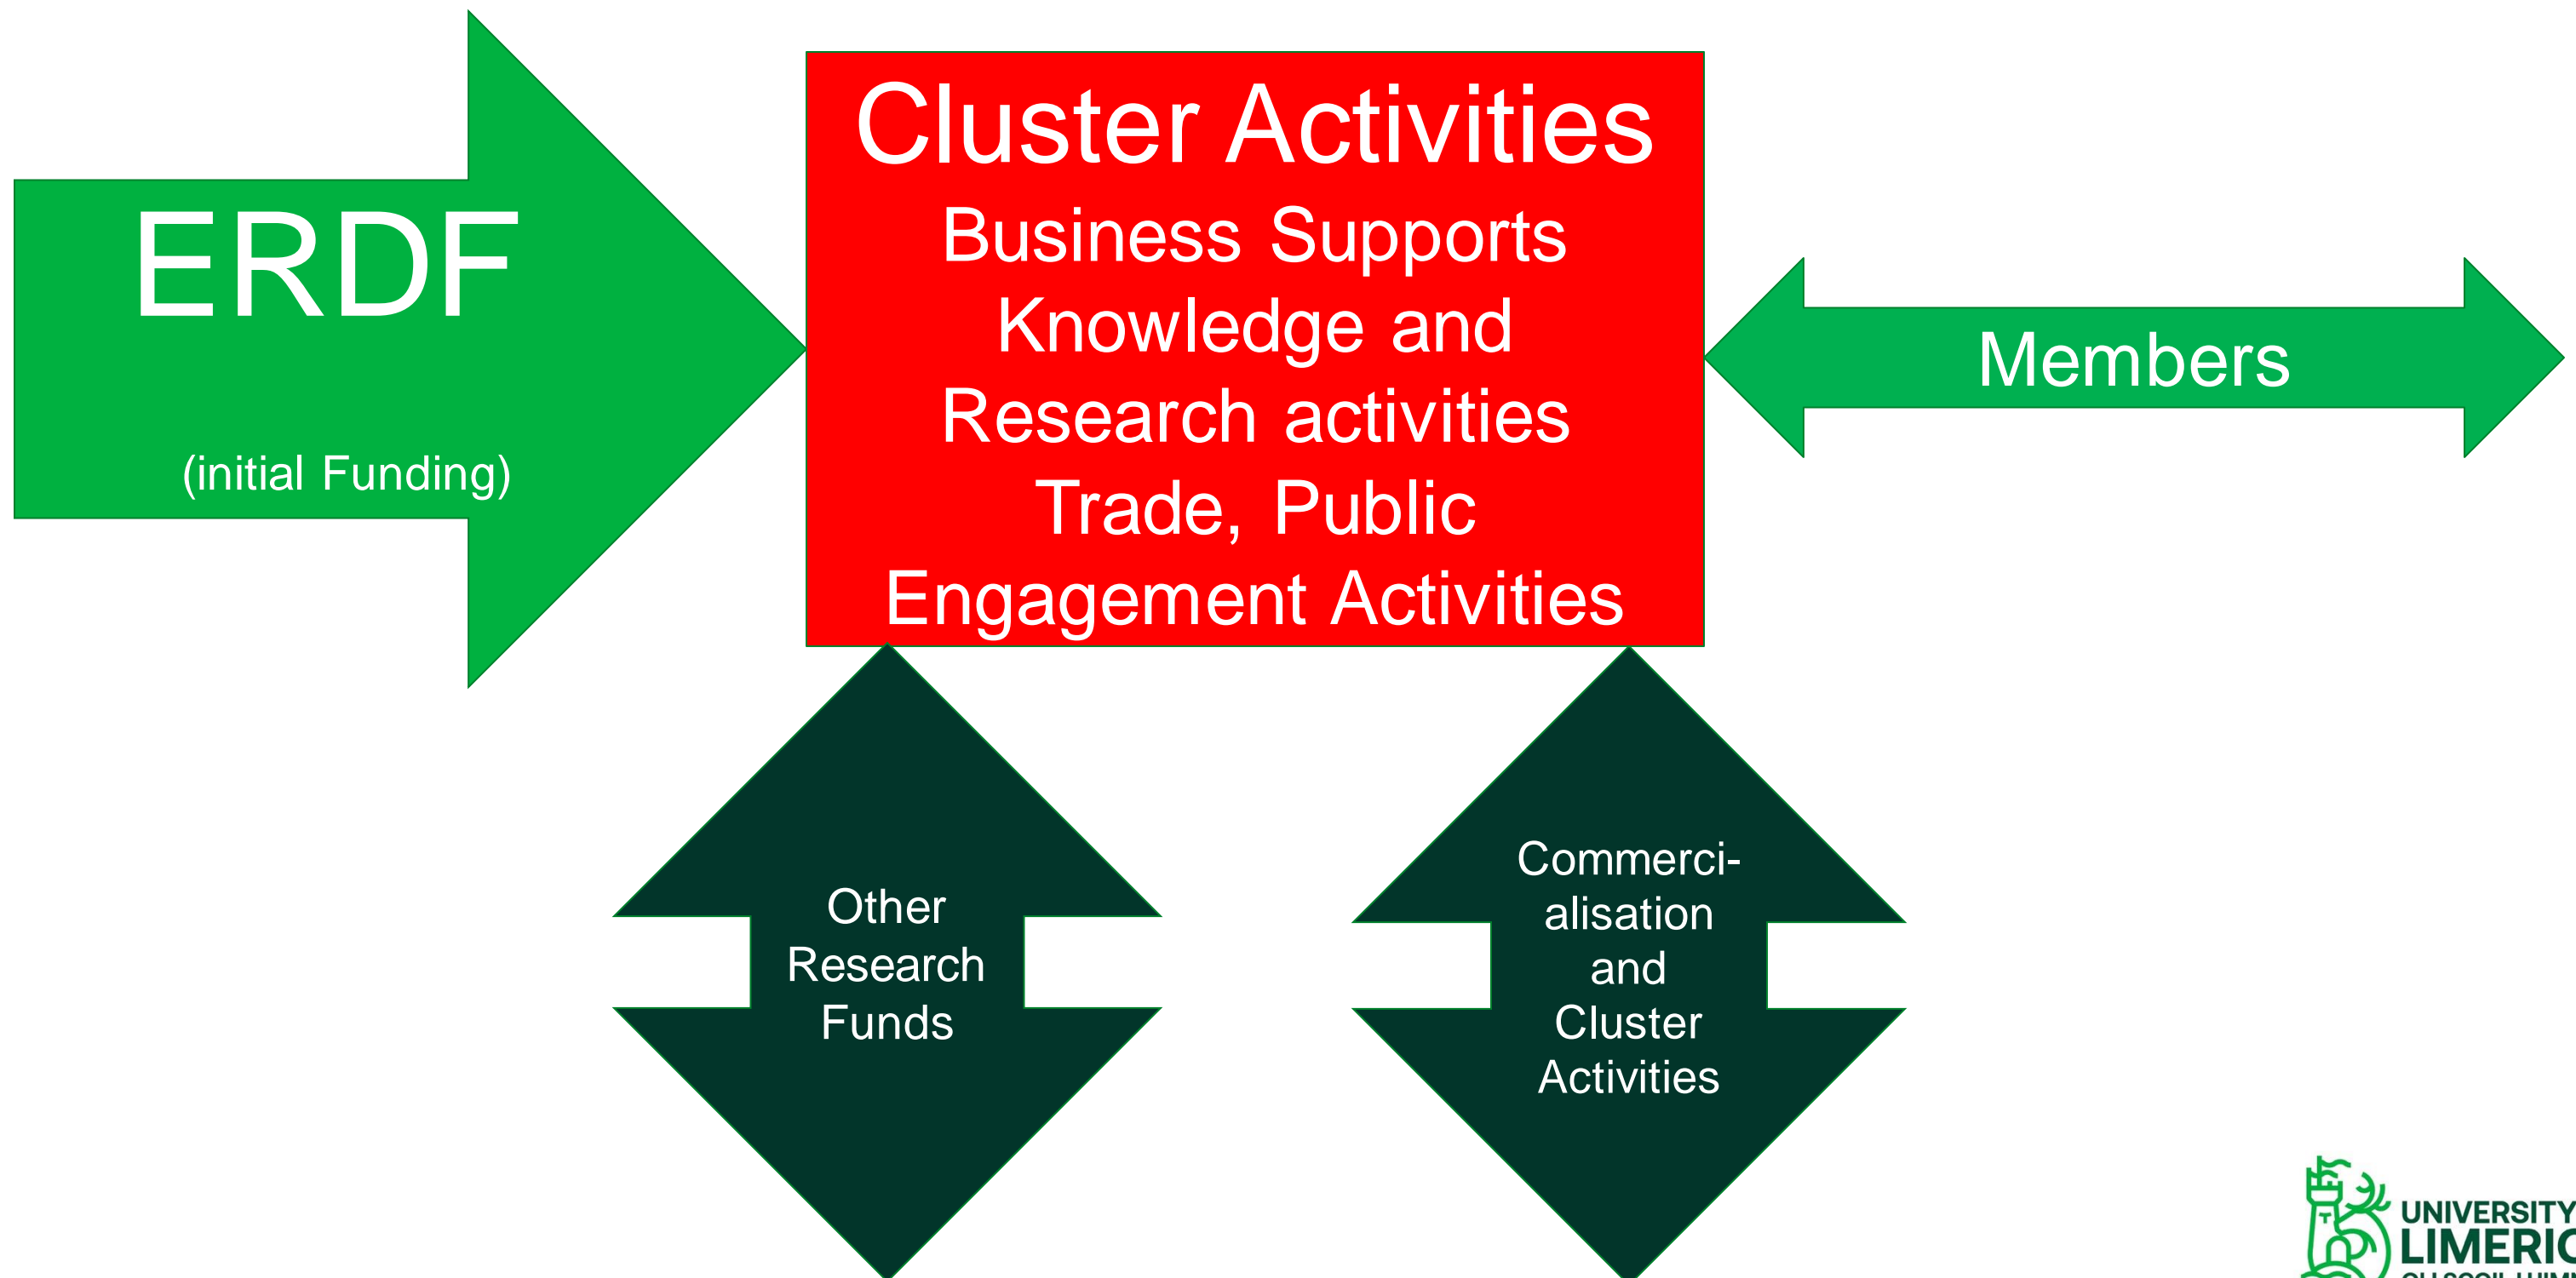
ERDF

(initial Funding)

Cluster Activities

Business Supports

Knowledge and Research activities

Trade, Public Engagement Activities

Members

Other Research Funds

Commerci-alisation and Cluster Activities

UNIVERSITY
LIMERIC
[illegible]